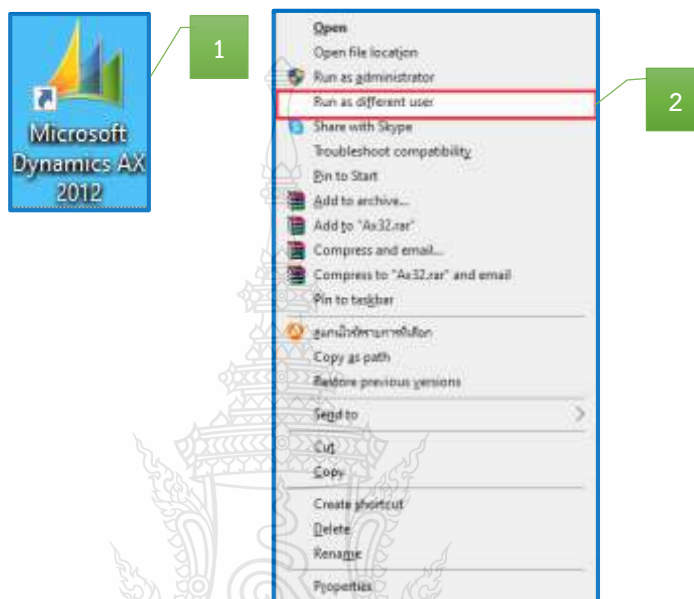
Microsoft Dynamics AX 2012

1

Open
Open file location
Run as administrator
Run as different user
Share with Skype
Troubleshoot compatibility
Pin to Start
Add to archive...
Add to "Ax32.rar"
Compress and email...
Compress to "Ax32.rar" and email
Pin to taskbar
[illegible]
Copy as path
Restore previous versions
Send to
Cut
Copy
Create shortcut
Delete
Rename
Properties

2